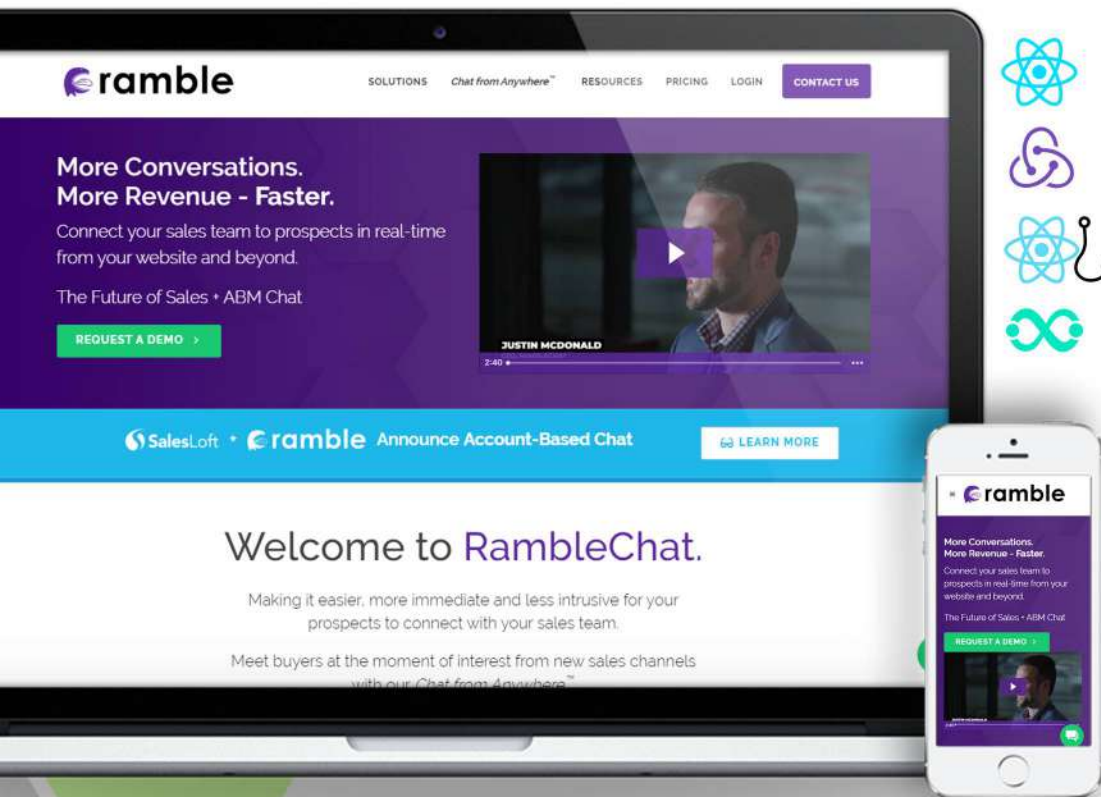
ramble

SOLUTIONS Chat from Anywhere™ RESOURCES PRICING LOGIN CONTACT US

More Conversations.
More Revenue - Faster.

Connect your sales team to prospects in real-time from your website and beyond.

The Future of Sales + ABM Chat

REQUEST A DEMO >

JUSTIN MCDONALD

2:40

SalesLoft + ramble Announce Account-Based Chat

LEARN MORE

Welcome to RambleChat.

Making it easier, more immediate and less intrusive for your prospects to connect with your sales team.

Meet buyers at the moment of interest from new sales channels with our Chat from Anywhere™

ramble

More Conversations.
More Revenue - Faster.

Connect your sales team to prospects in real-time from your website and beyond.

The Future of Sales + ABM Chat

REQUEST A DEMO >